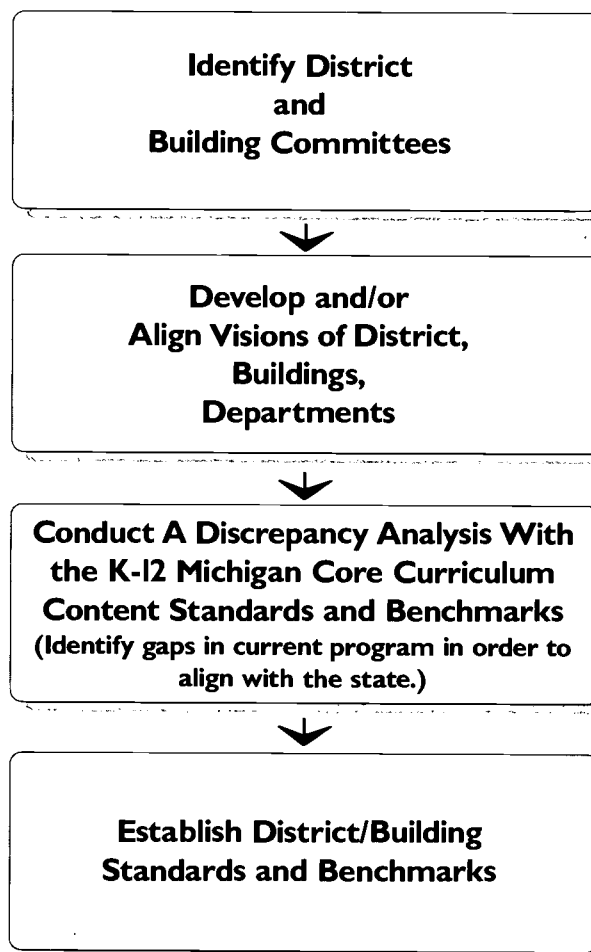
Identify District
and
Building Committees

Develop and/or
Align Visions of District,
Buildings,
Departments

Conduct A Discrepancy Analysis With the K-12 Michigan Core Curriculum Content Standards and Benchmarks
(Identify gaps in current program in order to align with the state.)

Establish District/Building
Standards and Benchmarks